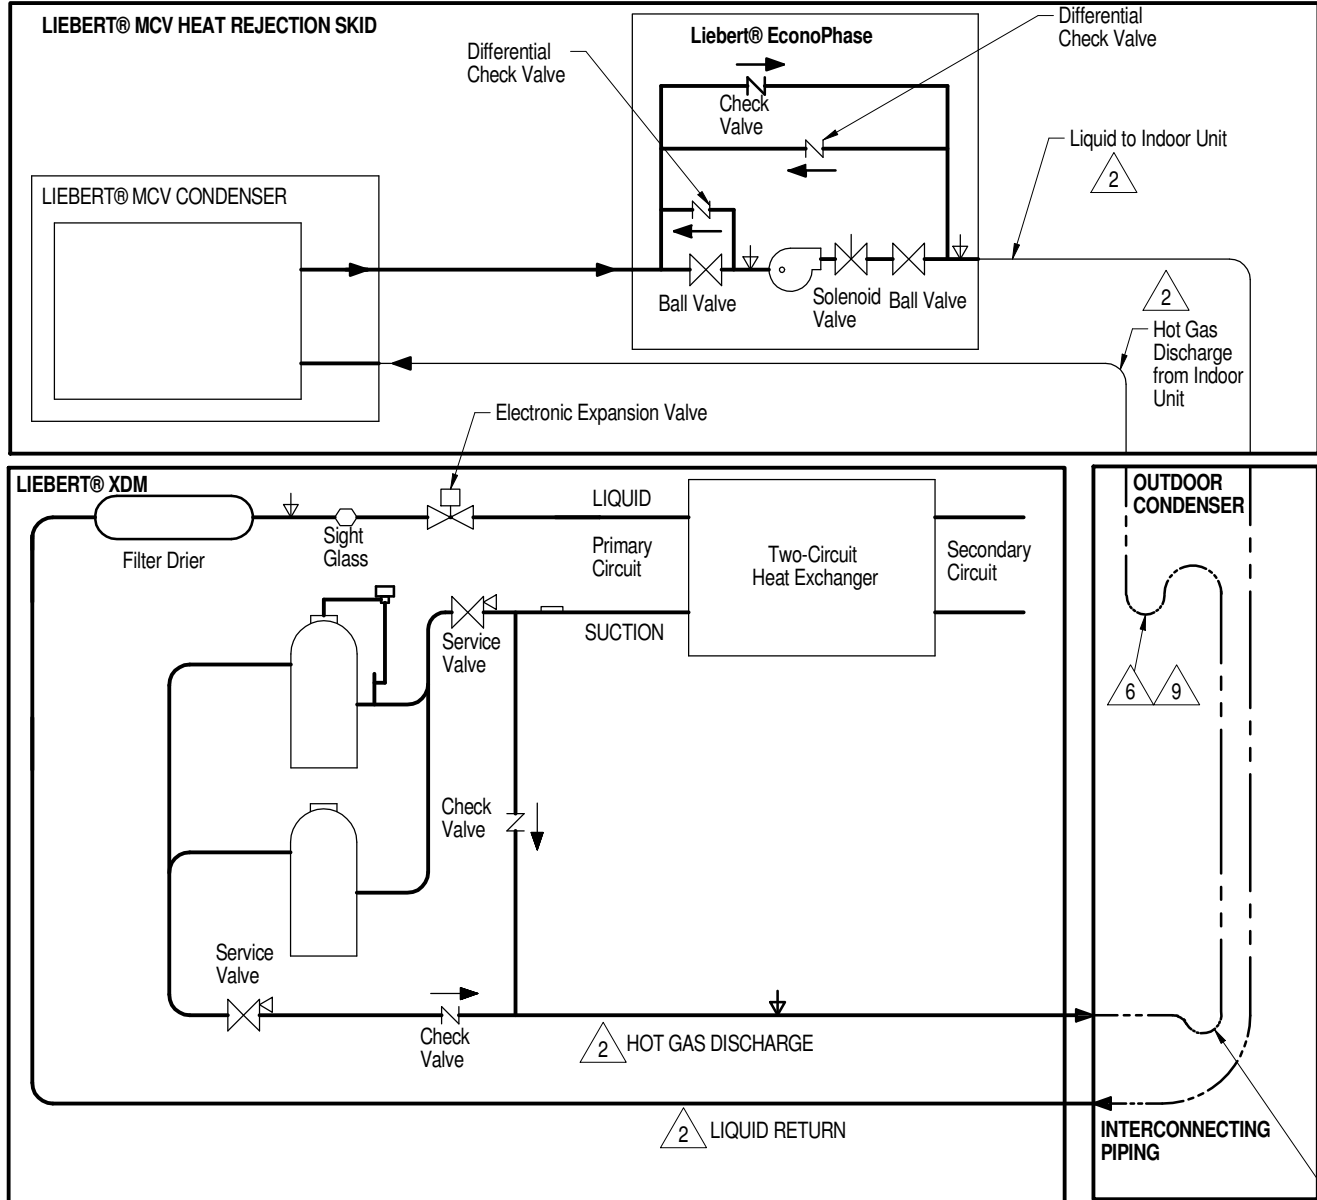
LIEBERT® MCV HEAT REJECTION SKID

Liebert® EconoPhase

Differential Check Valve

Differential Check Valve

Check Valve

Liquid to Indoor Unit

2

LIEBERT® MCV CONDENSER

Ball Valve

Solenoid Valve

Ball Valve

2

Hot Gas Discharge from Indoor Unit

Electronic Expansion Valve

LIEBERT® XDM

Filter Drier

Sight Glass

LIQUID

Primary Circuit

Two-Circuit Heat Exchanger

Secondary Circuit

OUTDOOR CONDENSER

Service Valve

SUCTION

6

9

Check Valve

Service Valve

Check Valve

2 HOT GAS DISCHARGE

2 LIQUID RETURN

INTERCONNECTING PIPING